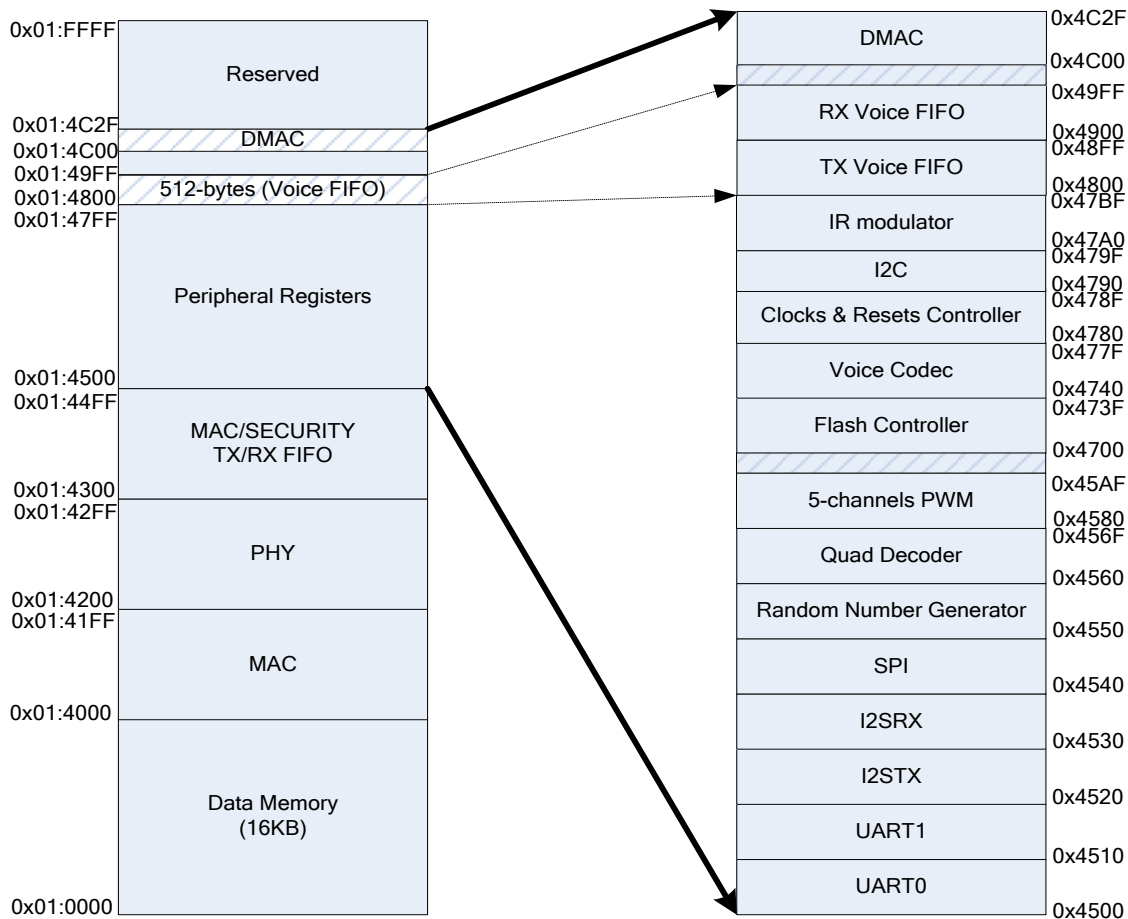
0x01:FFFF
Reserved
0x01:4C2F
DMAC
0x01:4C00
0x01:49FF
512-bytes (Voice FIFO)
0x01:4800
0x01:47FF
Peripheral Registers
0x01:4500
0x01:44FF
MAC/SECURITY
TX/RX FIFO
0x01:4300
0x01:42FF
PHY
0x01:4200
0x01:41FF
MAC
0x01:4000
Data Memory
(16KB)
0x01:0000

0x4C2F
DMAC
0x4C00
0x49FF
RX Voice FIFO
0x4900
0x48FF
TX Voice FIFO
0x4800
0x47BF
IR modulator
0x47A0
0x479F
I2C
0x4790
0x478F
Clocks & Resets Controller
0x4780
0x477F
Voice Codec
0x4740
0x473F
Flash Controller
0x4700
0x45AF
5-channels PWM
0x4580
0x456F
Quad Decoder
0x4560
Random Number Generator
0x4550
SPI
0x4540
I2SRX
0x4530
I2STX
0x4520
UART1
0x4510
UART0
0x4500